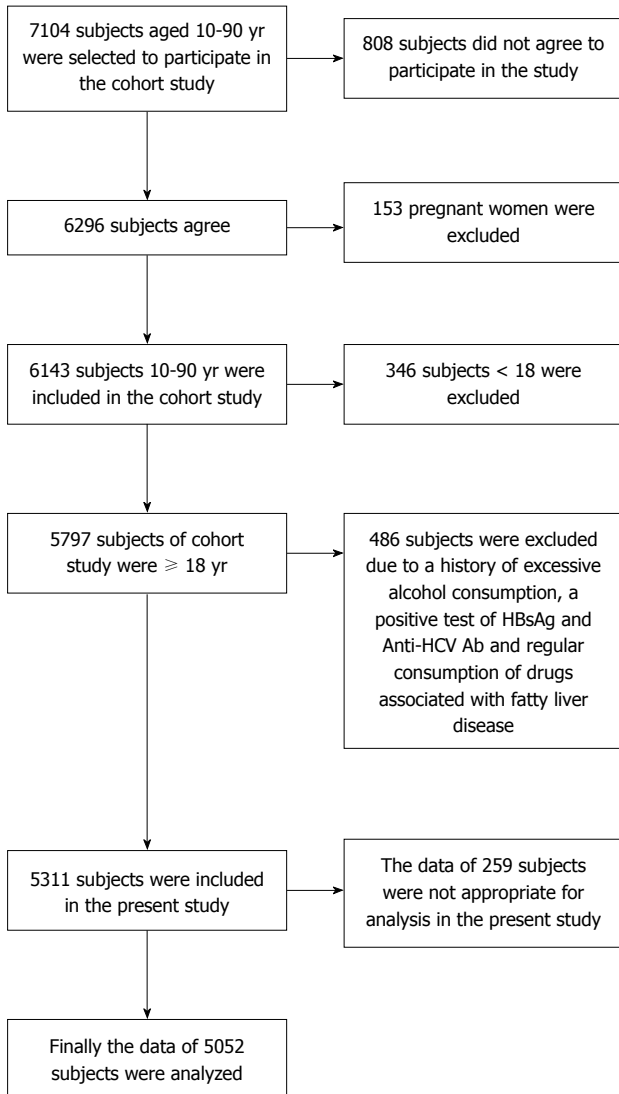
7104 subjects aged 10-90 yr were selected to participate in the cohort study

808 subjects did not agree to participate in the study

6296 subjects agree

153 pregnant women were excluded

6143 subjects 10-90 yr were included in the cohort study

346 subjects < 18 were excluded

5797 subjects of cohort study were $\geqslant$ 18 yr

486 subjects were excluded due to a history of excessive alcohol consumption, a positive test of HBsAg and Anti-HCV Ab and regular consumption of drugs associated with fatty liver disease

5311 subjects were included in the present study

The data of 259 subjects were not appropriate for analysis in the present study

Finally the data of 5052 subjects were analyzed